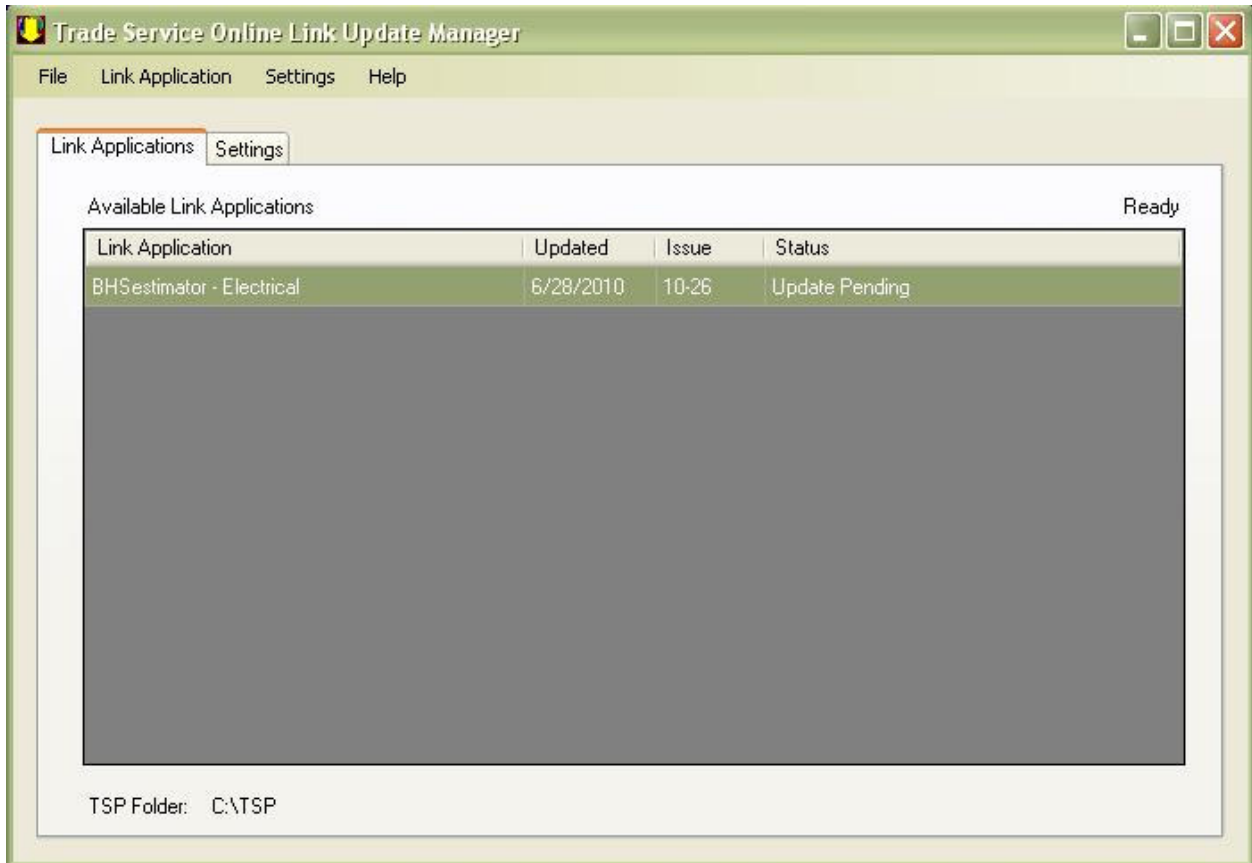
Trade Service Online Link Update Manager

File Link Application Settings Help

Link Applications Settings

Available Link Applications

Ready

| Link Application | Updated | Issue | Status |
|---|---|---|---|
| BHSestimator - Electrical | 6/28/2010 | 10-26 | Update Pending |

TSP Folder: C:\TSP